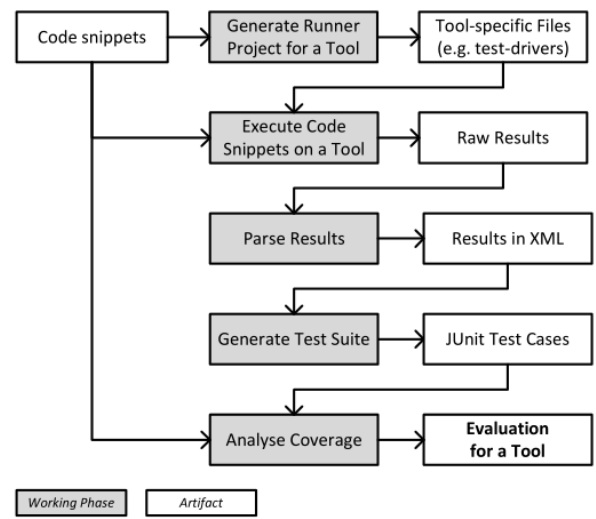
Code snippets

Generate Runner Project for a Tool

Tool-specific Files (e.g. test-drivers)

Execute Code Snippets on a Tool

Raw Results

Parse Results

Results in XML

Generate Test Suite

JUnit Test Cases

Analyse Coverage

**Evaluation for a Tool**

*Working Phase*

*Artifact*